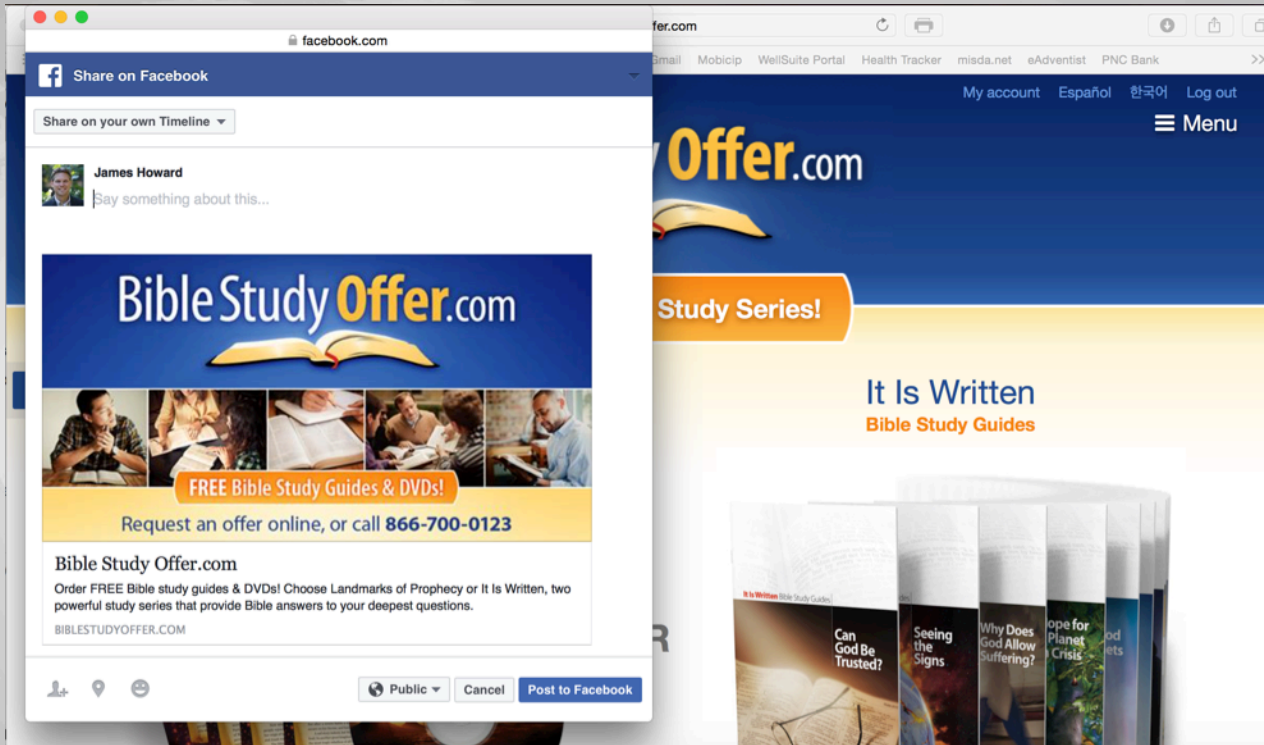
facebook.com

Share on Facebook

Share on your own Timeline

James Howard

Say something about this...

Bible Study Offer.com

FREE Bible Study Guides & DVDs!

Request an offer online, or call 866-700-0123

Bible Study Offer.com

Order FREE Bible study guides & DVDs! Choose Landmarks of Prophecy or It Is Written, two powerful study series that provide Bible answers to your deepest questions.

BIBLESTUDYOFFER.COM

Public

Cancel

Post to Facebook

fer.com

Gmail Mobicip WellSuite Portal Health Tracker misda.net eAdventist PNC Bank

My account Español 한국어 Log out

Menu

Offer.com

Study Series!

It Is Written

Bible Study Guides

It Is Written Bible Study Guides

Can God Be Trusted?

Seeing the Signs

Why Does God Allow Suffering?

ope for Planet Crisis

od ets

R